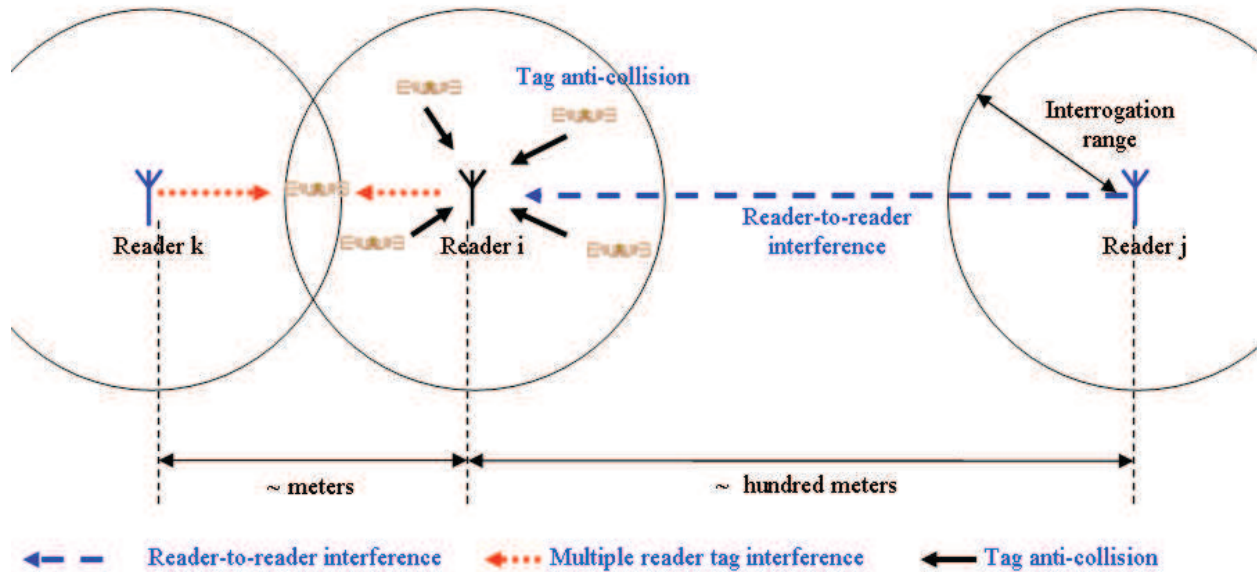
Tag anti-collision

Interrogation range

Reader k

Reader i

Reader-to-reader interference

Reader j

~ meters

~ hundred meters

Reader-to-reader interference

Multiple reader tag interference

Tag anti-collision